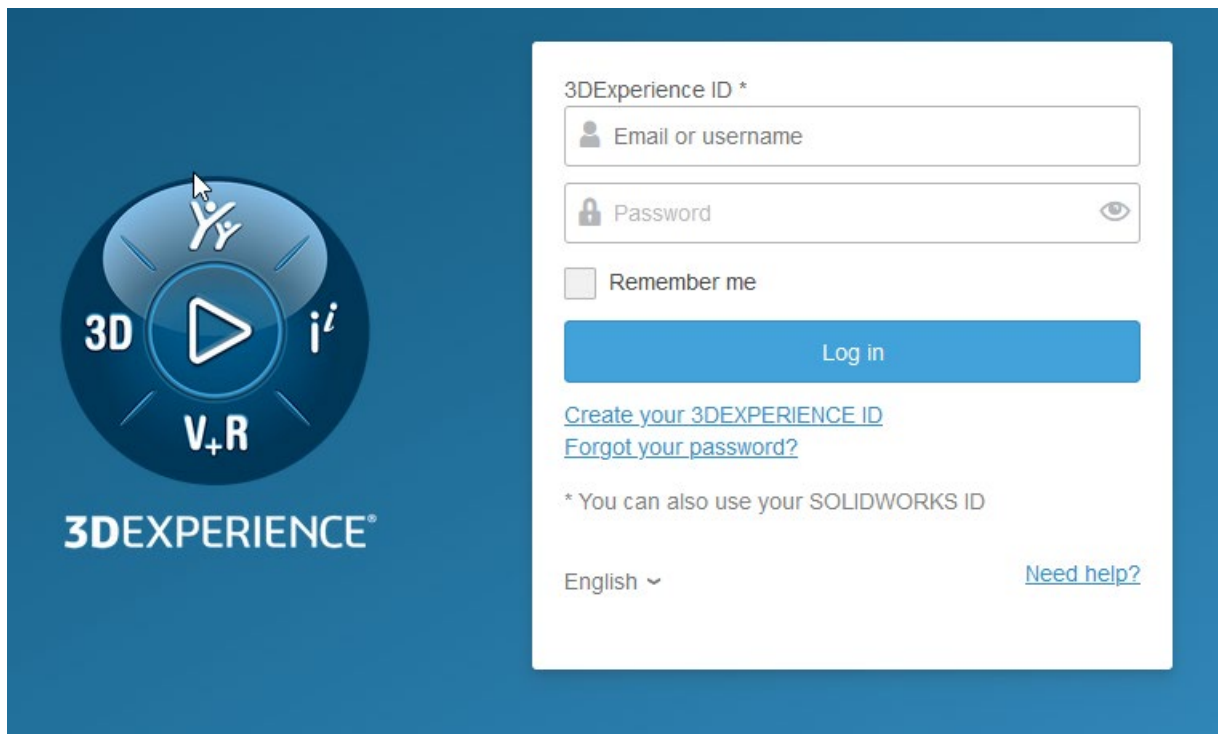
3D $i^i$ $V_+R$

3DEXPERIENCE®

3DExperience ID *

Email or username

Password

Remember me

Log in

Create your 3DEXPERIENCE ID
Forgot your password?

* You can also use your SOLIDWORKS ID

English

Need help?